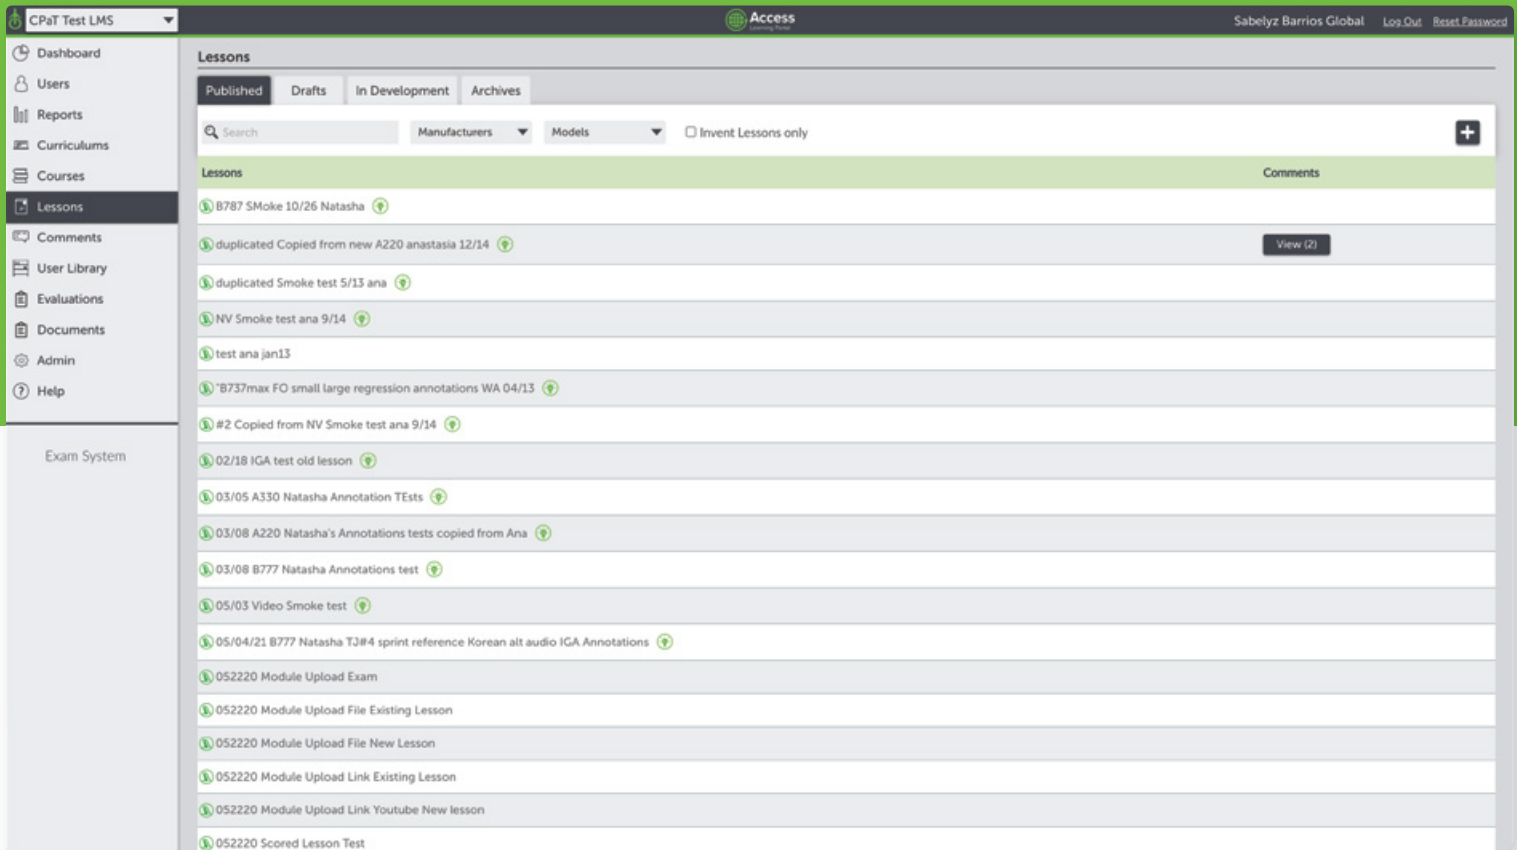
CPaT Test LMS

Access

Sabelyz Barrios Global Log Out Reset Password

Dashboard
Users
Reports
Curriculums
Courses
Lessons
Comments
User Library
Evaluations
Documents
Admin
Help

Exam System

Lessons

Published Drafts In Development Archives

Search Manufacturers Models Invent Lessons only

| Lessons | Comments |
|---|---|
| B787 SMoke 10/26 Natasha | |
| duplicated Copied from new A220 anastasia 12/14 | View (2) |
| duplicated Smoke test 5/13 ana | |
| NV Smoke test ana 9/14 | |
| test ana jan13 | |
| "B737max FO small large regression annotations WA 04/13 | |
| #2 Copied from NV Smoke test ana 9/14 | |
| 02/18 IGA test old lesson | |
| 03/05 A330 Natasha Annotation TEsts | |
| 03/08 A220 Natasha's Annotations tests copied from Ana | |
| 03/08 B777 Natasha Annotations test | |
| 05/03 Video Smoke test | |
| 05/04/21 B777 Natasha TJ#4 sprint reference Korean alt audio IGA Annotations | |
| 052220 Module Upload Exam | |
| 052220 Module Upload File Existing Lesson | |
| 052220 Module Upload File New Lesson | |
| 052220 Module Upload Link Existing Lesson | |
| 052220 Module Upload Link Youtube New lesson | |
| 052220 Scored Lesson Test | |